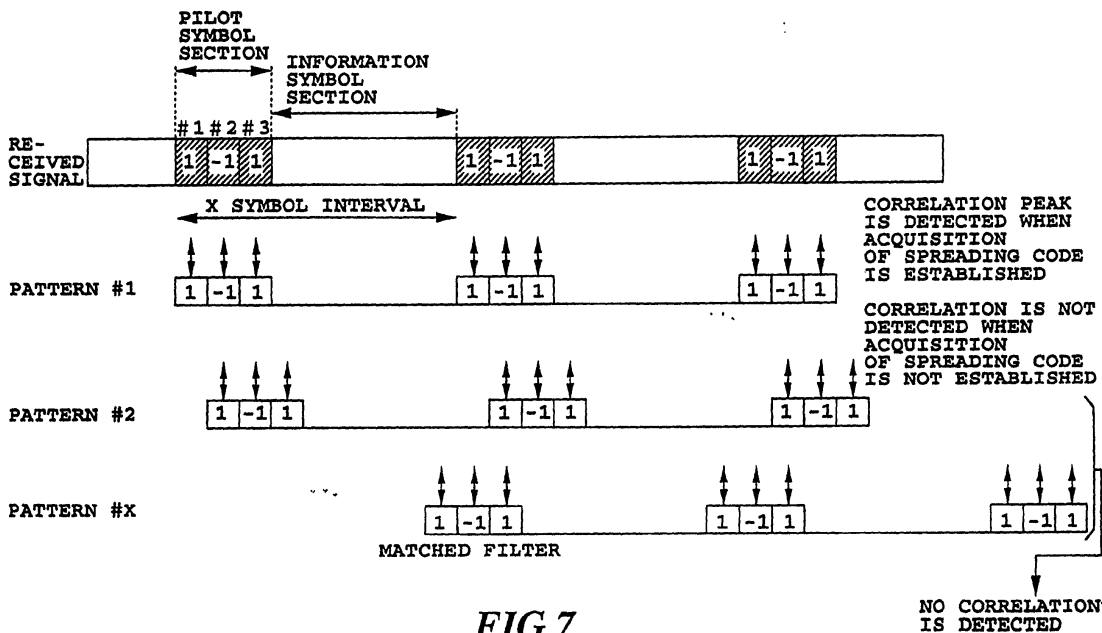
PILOT SYMBOL SECTION

INFORMATION SYMBOL SECTION

#1 #2 #3

RECEIVED SIGNAL

1 -1 1

1 -1 1

1 -1 1

X SYMBOL INTERVAL

CORRELATION PEAK IS DETECTED WHEN ACQUISITION OF SPREADING CODE IS ESTABLISHED

PATTERN #1

1 -1 1

1 -1 1

1 -1 1

CORRELATION IS NOT DETECTED WHEN ACQUISITION OF SPREADING CODE IS NOT ESTABLISHED

PATTERN #2

1 -1 1

1 -1 1

1 -1 1

PATTERN #X

1 -1 1

1 -1 1

1 -1 1

MATCHED FILTER

NO CORRELATION IS DETECTED

FIG.7